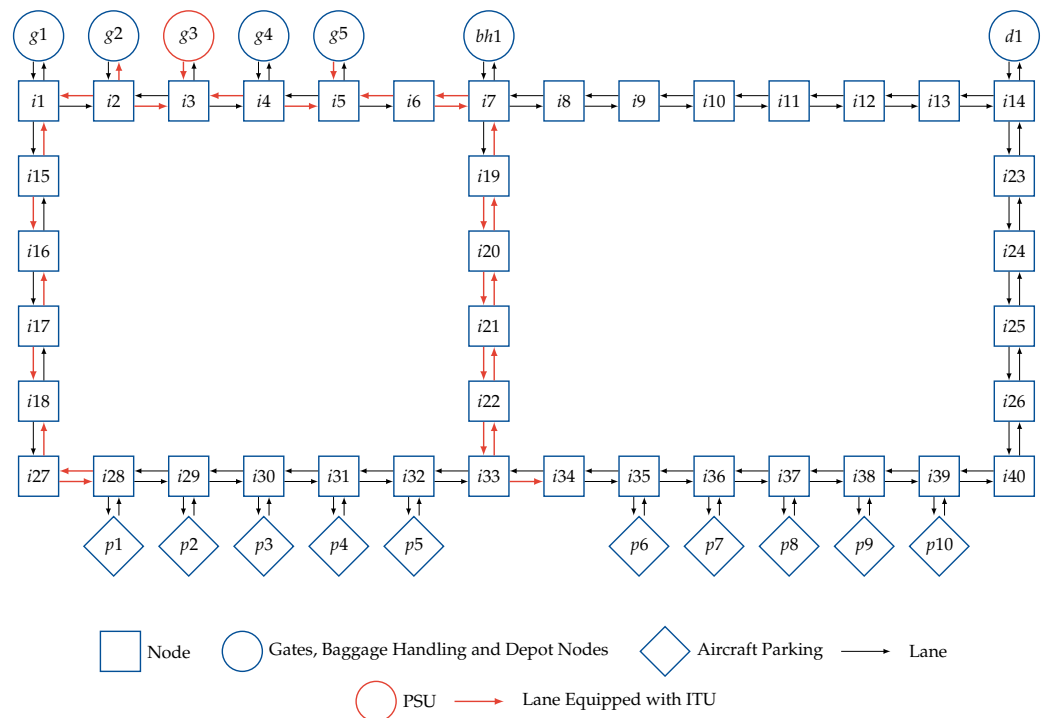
$g1$ $g2$ $g3$ $g4$ $g5$ $bh1$ $d1$

$i1$ $i2$ $i3$ $i4$ $i5$ $i6$ $i7$ $i8$ $i9$ $i10$ $i11$ $i12$ $i13$ $i14$

$i15$ $i19$ $i23$

$i16$ $i20$ $i24$

$i17$ $i21$ $i25$

$i18$ $i22$ $i26$

$i27$ $i28$ $i29$ $i30$ $i31$ $i32$ $i33$ $i34$ $i35$ $i36$ $i37$ $i38$ $i39$ $i40$

$p1$ $p2$ $p3$ $p4$ $p5$ $p6$ $p7$ $p8$ $p9$ $p10$

Node Gates, Baggage Handling and Depot Nodes Aircraft Parking Lane

PSU Lane Equipped with ITU